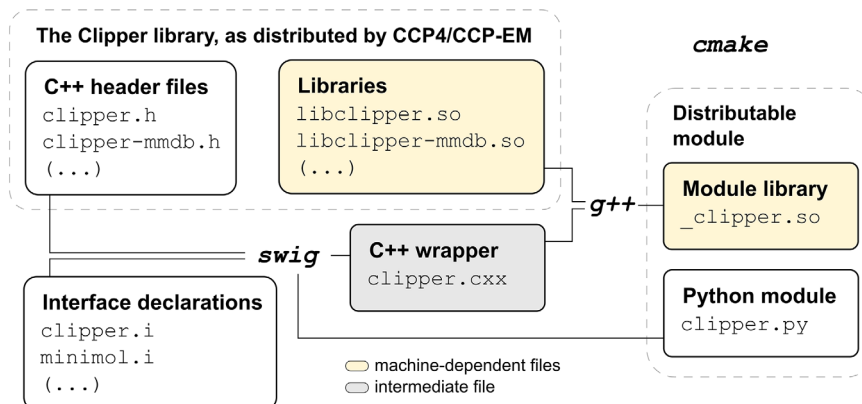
The Clipper library, as distributed by CCP4/CCP-EM

C++ header files
clipper.h
clipper-mmdb.h
(...)

Libraries
libclipper.so
libclipper-mmdb.so
(...)

cmake

Distributable module

g++

Module library
_clipper.so

swig

C++ wrapper
clipper.cxx

Interface declarations
clipper.i
minimol.i
(...)

Python module
clipper.py

machine-dependent files
intermediate file